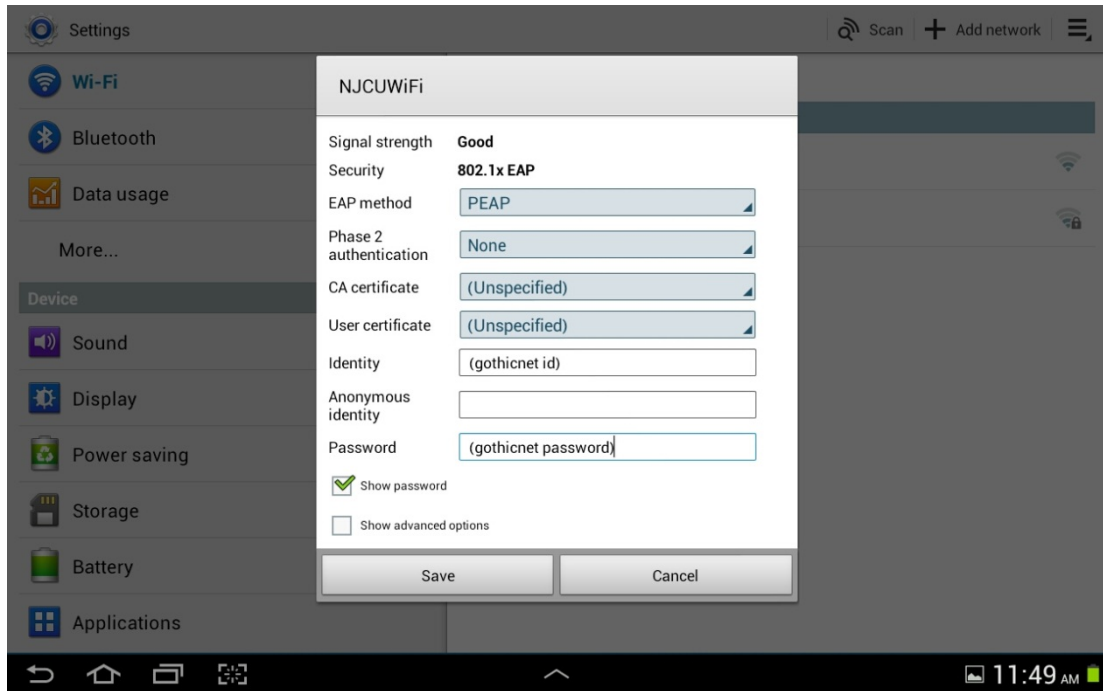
Settings

Scan + Add network

Wi-Fi

Bluetooth

Data usage

More...

Device

Sound

Display

Power saving

Storage

Battery

Applications

NJCUWiFi

Signal strength Good

Security 802.1x EAP

EAP method PEAP

Phase 2 authentication None

CA certificate (Unspecified)

User certificate (Unspecified)

Identity (gothicnet id)

Anonymous identity

Password (gothicnet password)

Show password

Show advanced options

Save

Cancel

11:49 AM